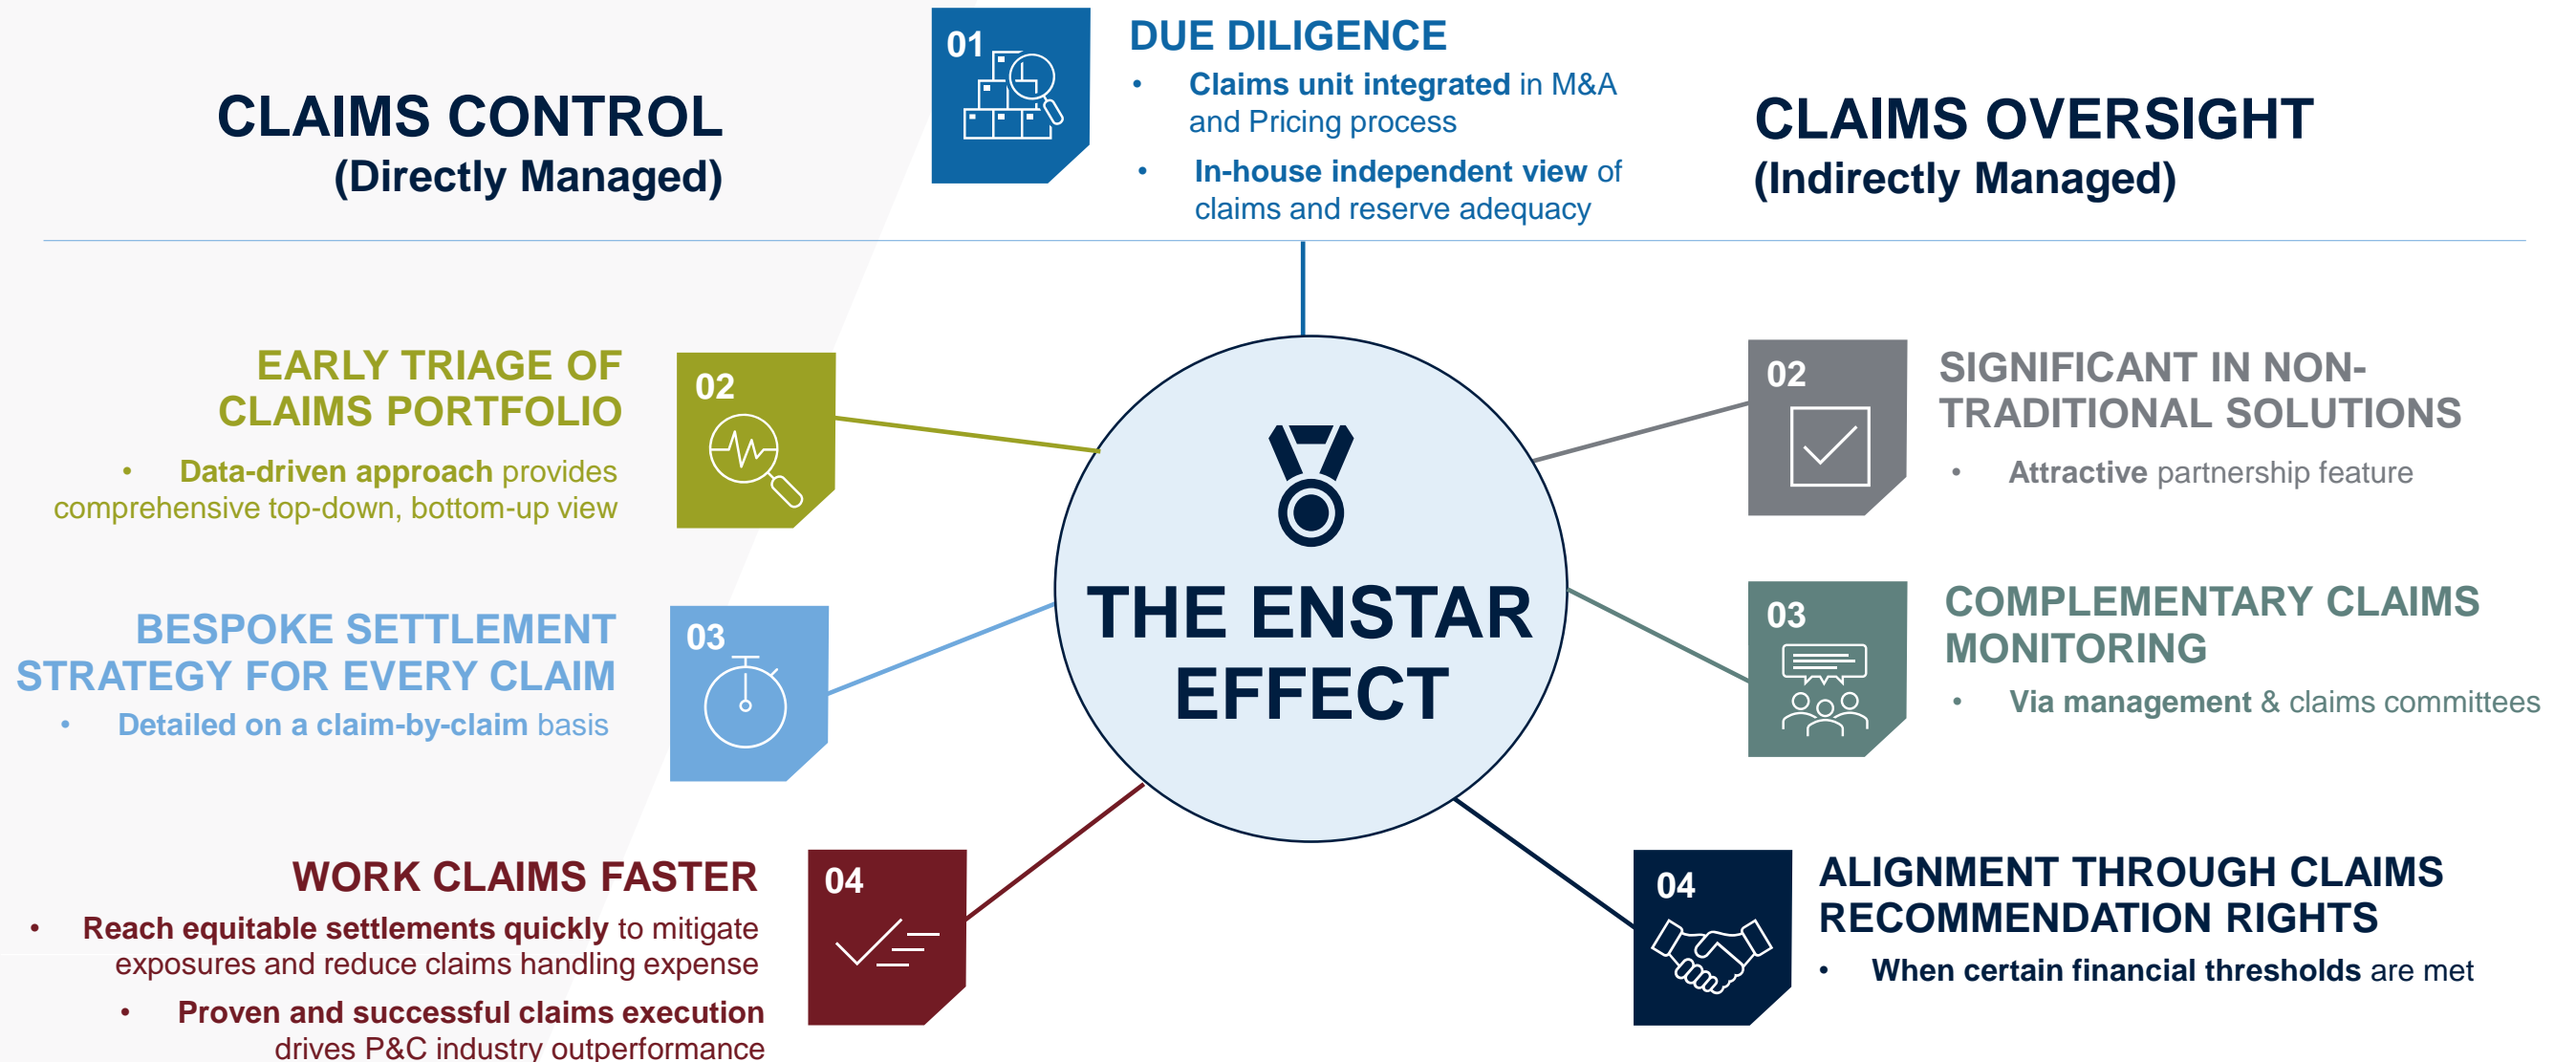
CLAIMS CONTROL
(Directly Managed)

01

DUE DILIGENCE

- Claims unit integrated in M&A and Pricing process
- In-house independent view of claims and reserve adequacy

CLAIMS OVERSIGHT
(Indirectly Managed)

EARLY TRIAGE OF CLAIMS PORTFOLIO

- Data-driven approach provides comprehensive top-down, bottom-up view

02

BESPOKE SETTLEMENT STRATEGY FOR EVERY CLAIM

- Detailed on a claim-by-claim basis

03

THE ENSTAR EFFECT

02

SIGNIFICANT IN NON-TRADITIONAL SOLUTIONS

- Attractive partnership feature

03

COMPLEMENTARY CLAIMS MONITORING

- Via management & claims committees

WORK CLAIMS FASTER

- Reach equitable settlements quickly to mitigate exposures and reduce claims handling expense
- Proven and successful claims execution drives P&C industry outperformance

04

04

ALIGNMENT THROUGH CLAIMS RECOMMENDATION RIGHTS

- When certain financial thresholds are met